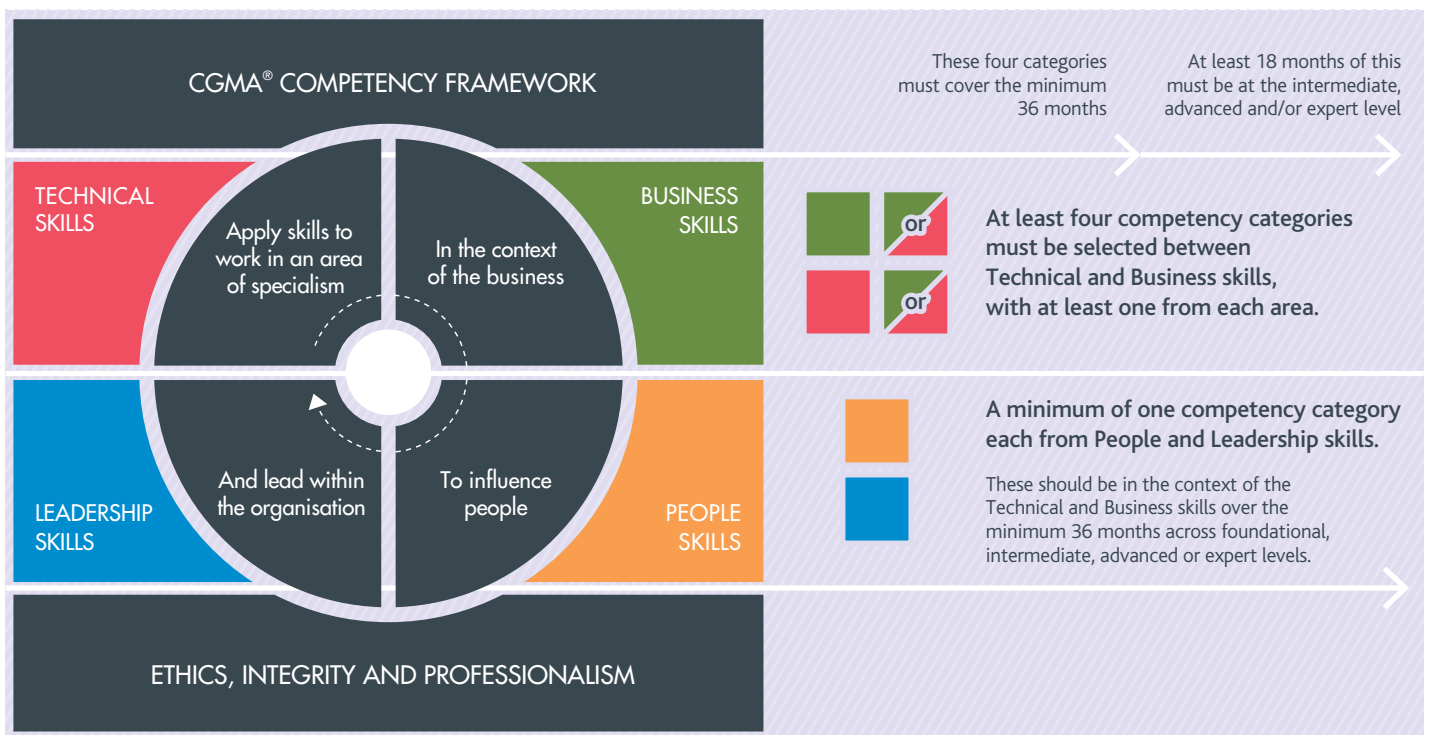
CGMA® COMPETENCY FRAMEWORK

These four categories must cover the minimum 36 months

At least 18 months of this must be at the intermediate, advanced and/or expert level

TECHNICAL SKILLS

Apply skills to work in an area of specialism

In the context of the business

BUSINESS SKILLS

or

or

At least four competency categories must be selected between Technical and Business skills, with at least one from each area.

LEADERSHIP SKILLS

And lead within the organisation

To influence people

PEOPLE SKILLS

A minimum of one competency category each from People and Leadership skills.

These should be in the context of the Technical and Business skills over the minimum 36 months across foundational, intermediate, advanced or expert levels.

ETHICS, INTEGRITY AND PROFESSIONALISM